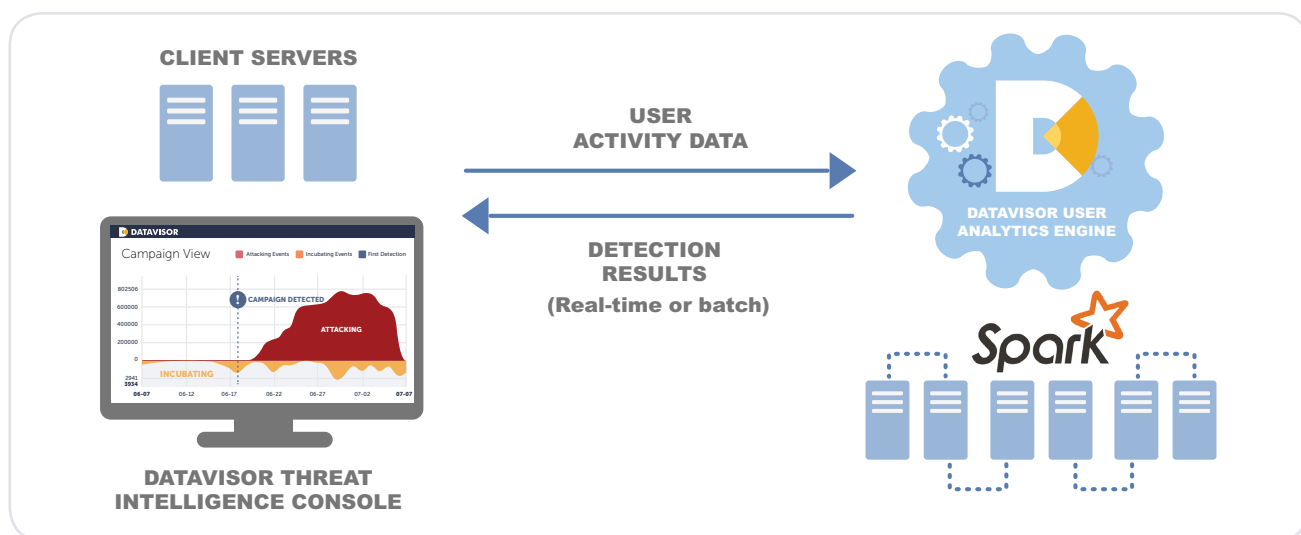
CLIENT SERVERS

DATAVISOR

Campaign View

Attacking Events

Incubating Events

First Detection

802506
600000
400000
200000
0
2941
3934

CAMPAIGN DETECTED

ATTACKING

INCUBATING

06-07
06-12
06-17
06-22
06-27
07-02
07-07

DATAVISOR THREAT INTELLIGENCE CONSOLE

USER ACTIVITY DATA

DETECTION RESULTS

(Real-time or batch)

DATAVISOR USER ANALYTICS ENGINE

Spark